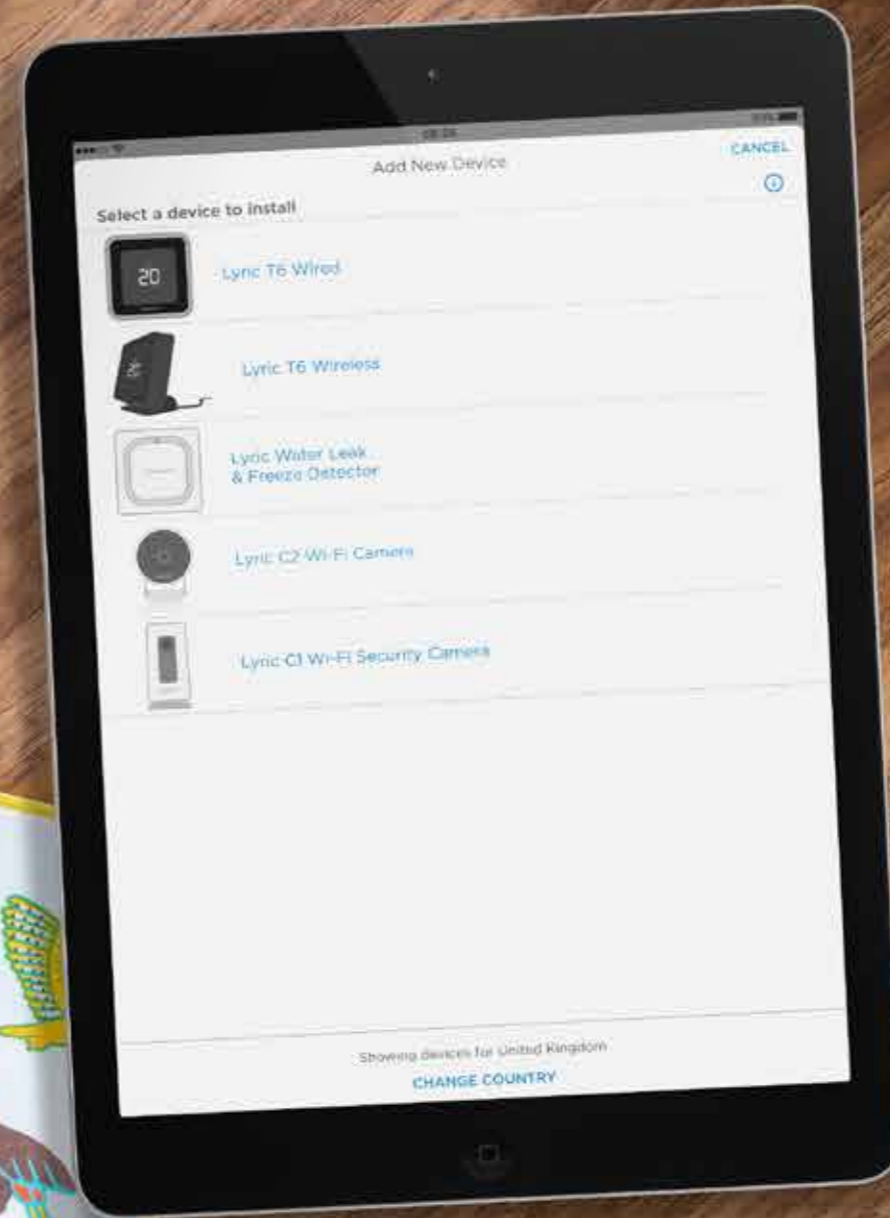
Add New Device

CANCEL

Select a device to install

20

Lyric T6 Wired

Lyric T6 Wireless

Lyric Water Leak & Freeze Detector

Lyric C2 Wi-Fi Camera

Lyric C1 Wi-Fi Security Camera

Showing devices for United Kingdom

CHANGE COUNTRY